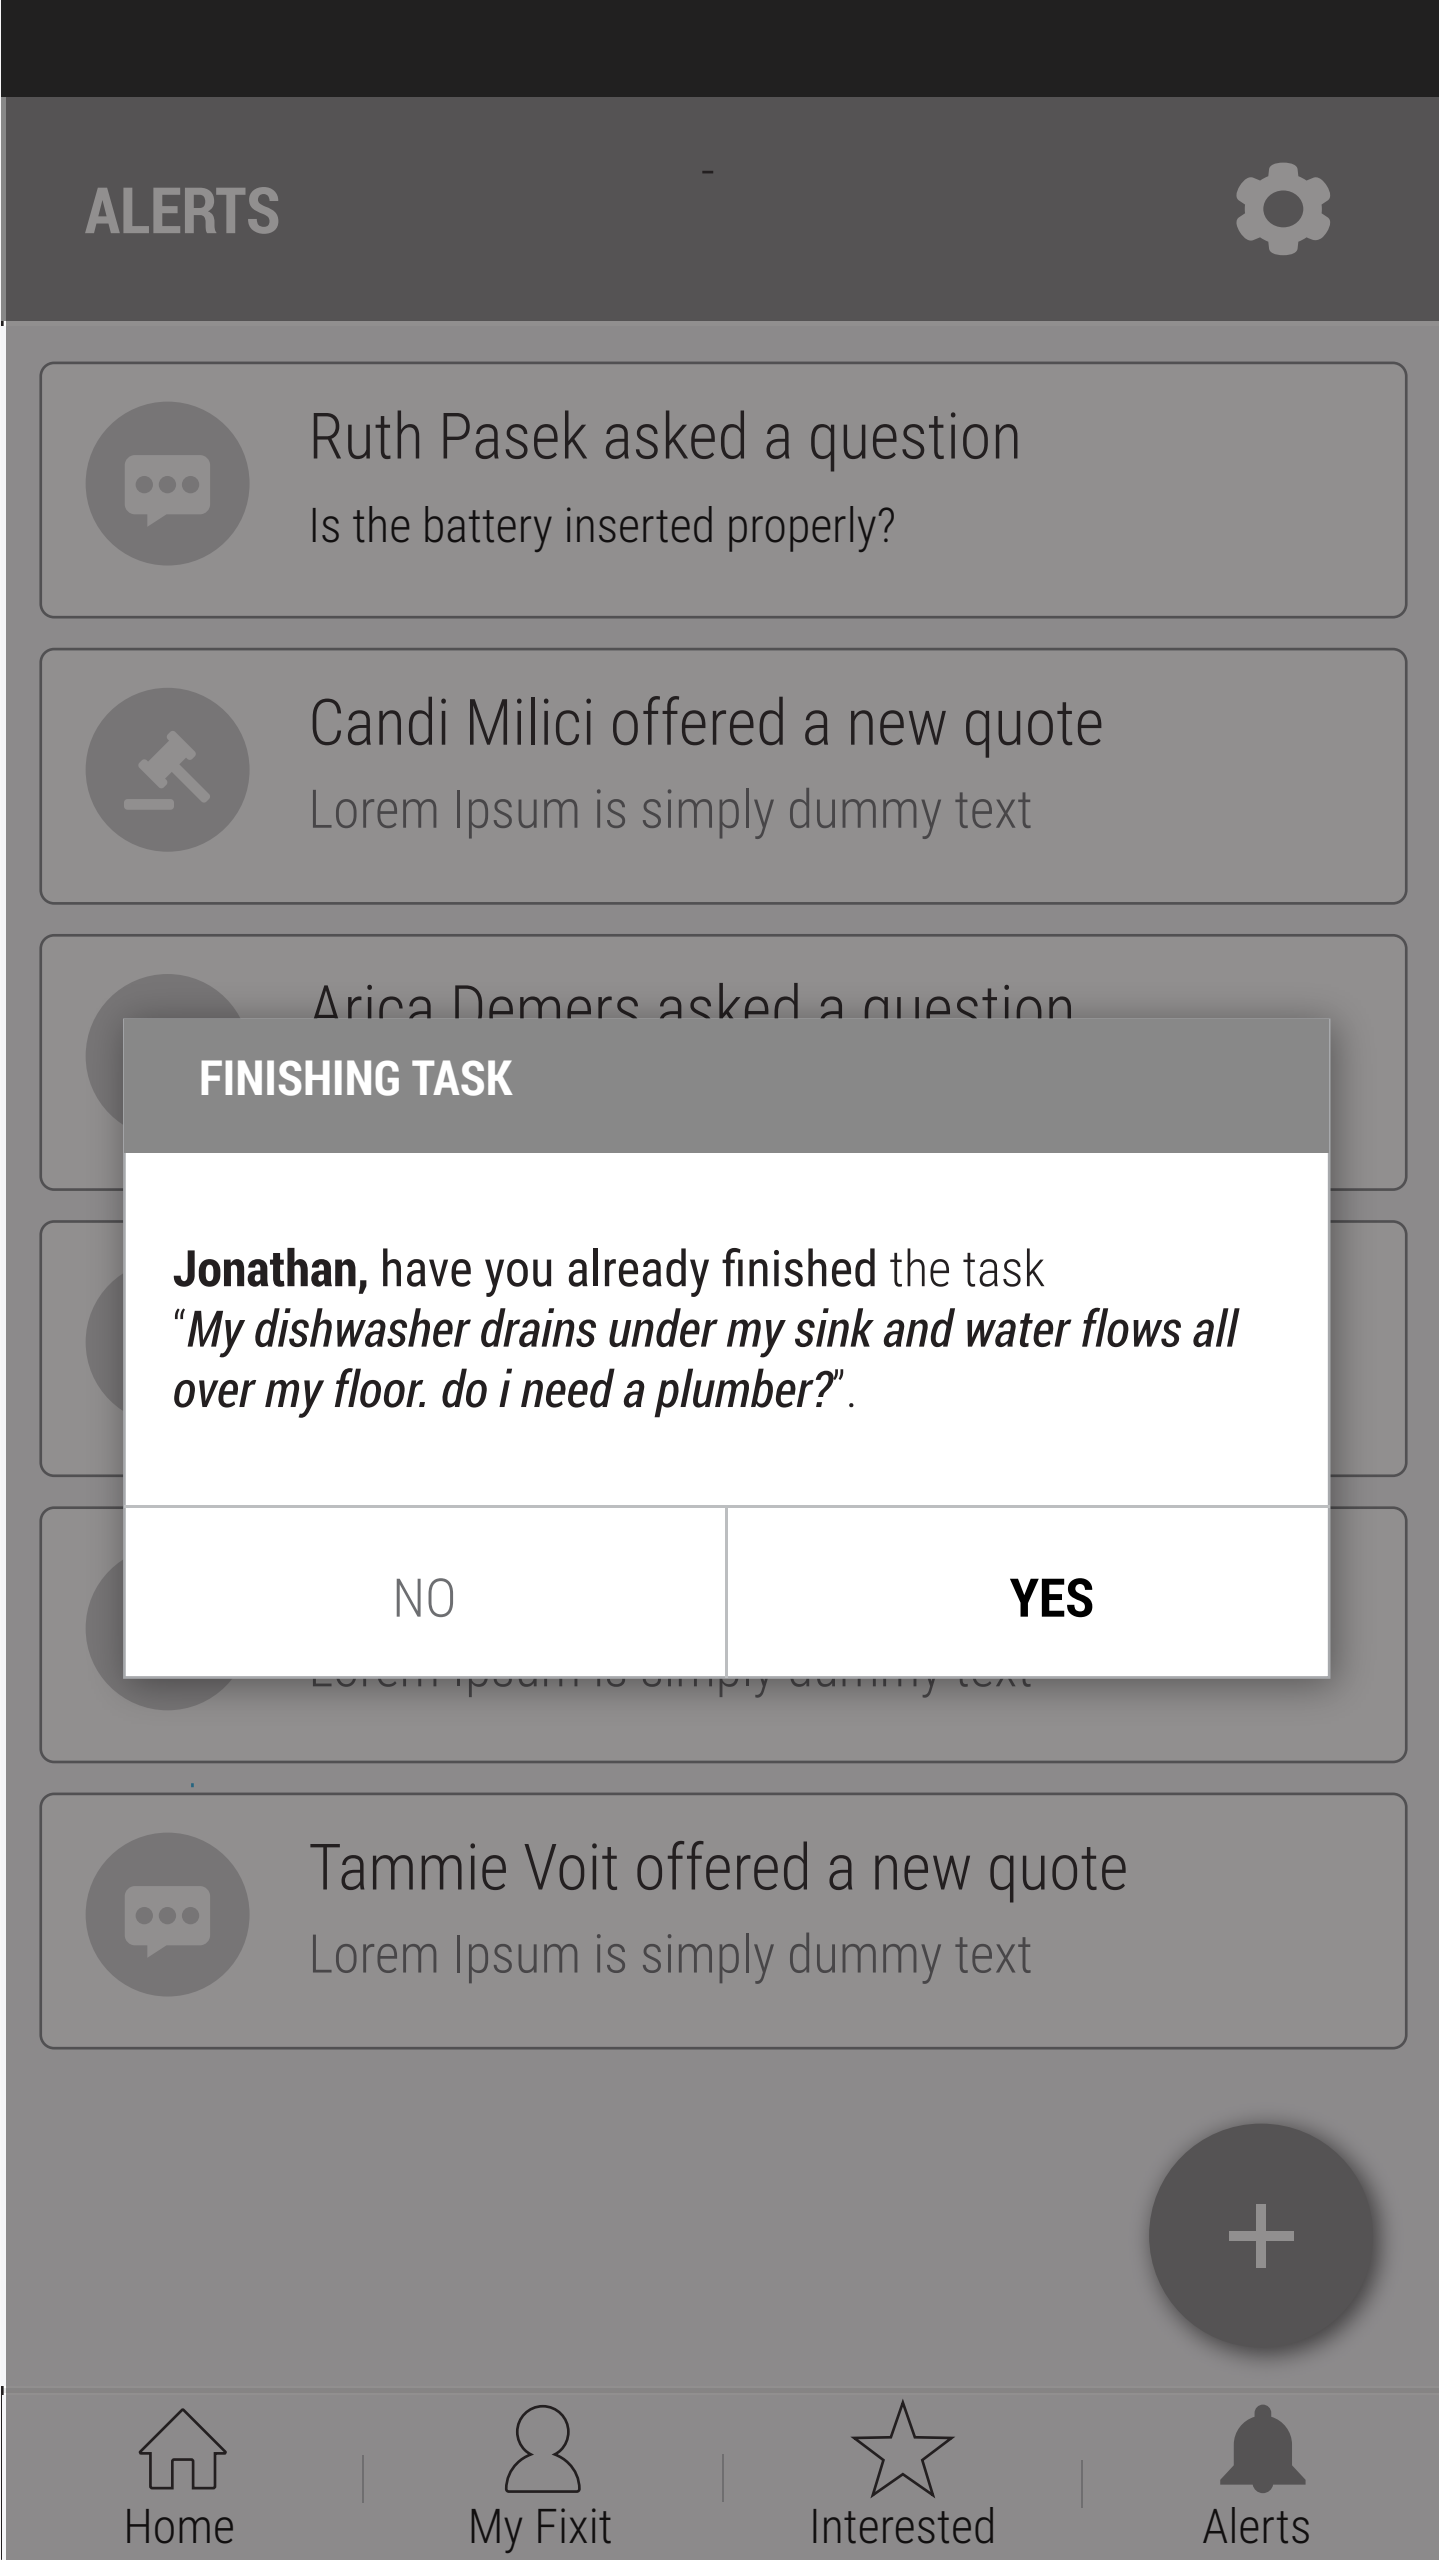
ALERTS

Ruth Pasek asked a question

Is the battery inserted properly?

Candi Milici offered a new quote

Lorem Ipsum is simply dummy text

Arica Demers asked a question

FINISHING TASK

Jonathan, have you already finished the task "My dishwasher drains under my sink and water flows all over my floor. do i need a plumber?".

NO

YES

Lorem Ipsum is simply dummy text

Tammie Voit offered a new quote

Lorem Ipsum is simply dummy text

+

Home

My Fixit

Interested

Alerts